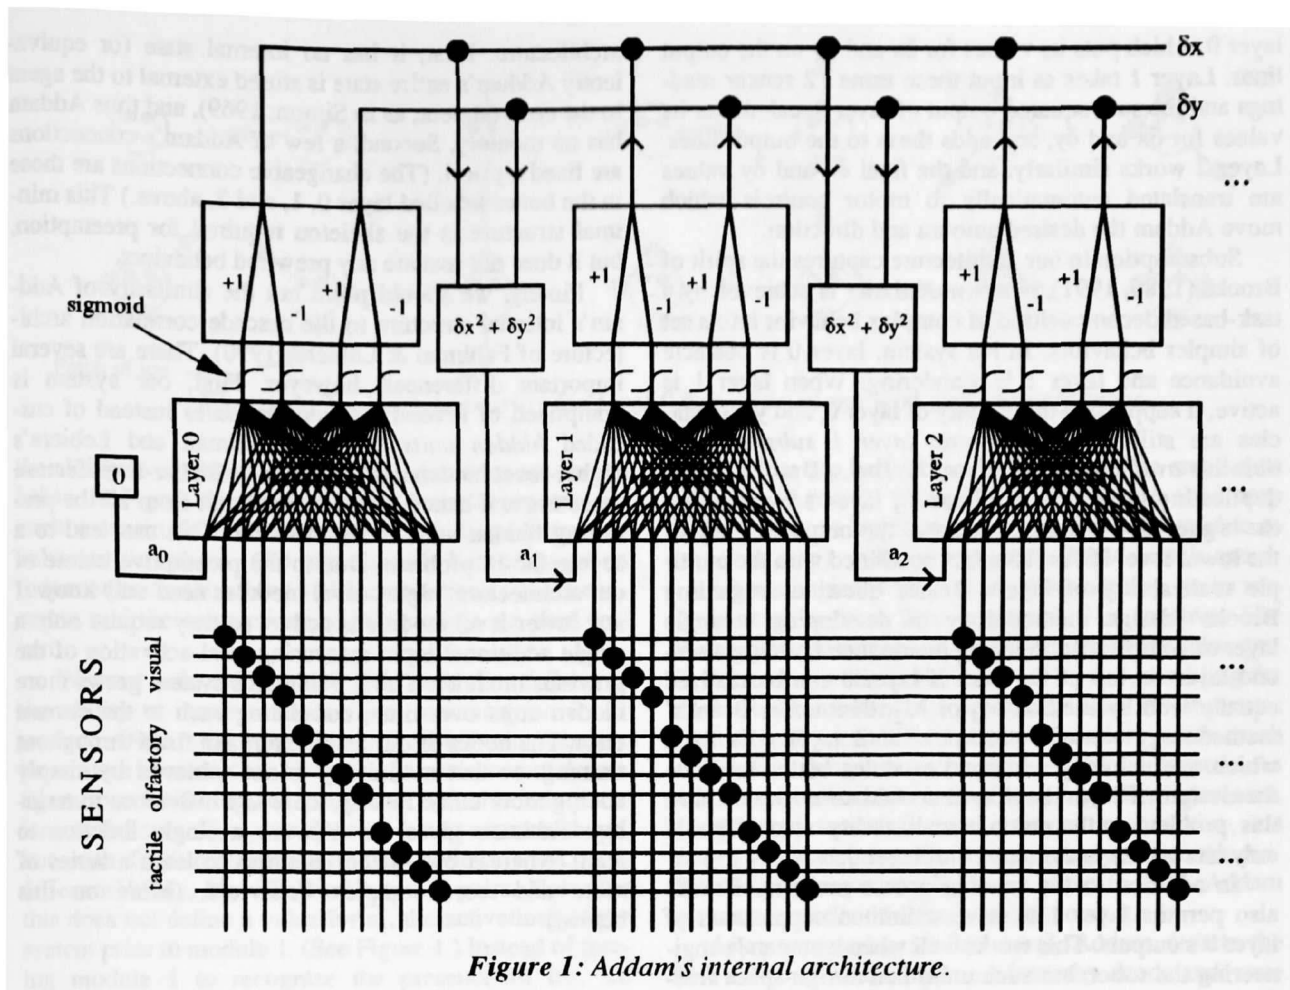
$\delta x$

$\delta y$

...

sigmoid

+1 +1 -1

$\delta x^2 + \delta y^2$

+1 -1 +1 -1

$\delta x^2 + \delta y^2$

+1 -1 +1 -1

0

Layer 0

Layer 1

Layer 2

...

$a_0$

$a_1$

$a_2$

SENSORS

tactile olfactory visual

...

...

...

Figure 1: Addam's internal architecture.